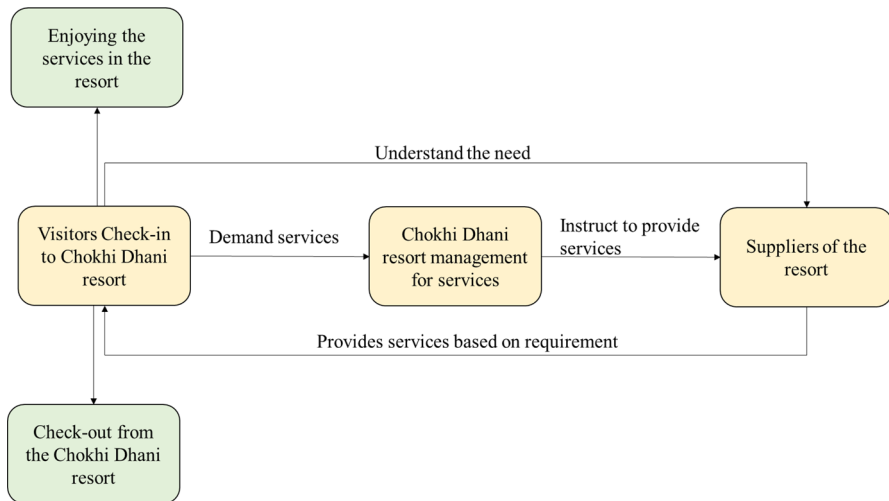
Enjoying the services in the resort

Understand the need

Visitors Check-in to Chokhi Dhani resort

Demand services

Chokhi Dhani resort management for services

Instruct to provide services

Suppliers of the resort

Provides services based on requirement

Check-out from the Chokhi Dhani resort